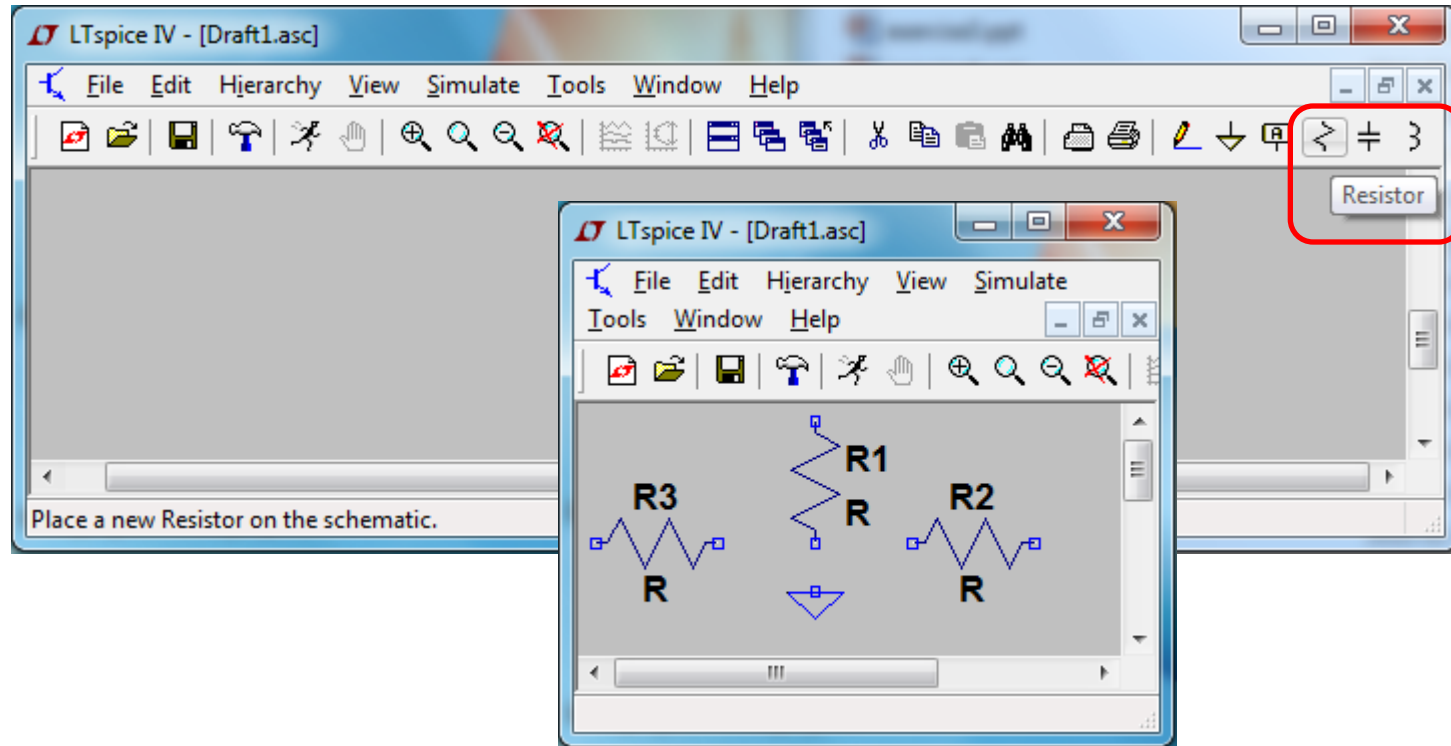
LTspice IV - [Draft1.asc]

File Edit Hierarchy View Simulate Tools Window Help

Resistor

Place a new Resistor on the schematic.

LTspice IV - [Draft1.asc]

File Edit Hierarchy View Simulate Tools Window Help

R1
R
R3
R
R2
R